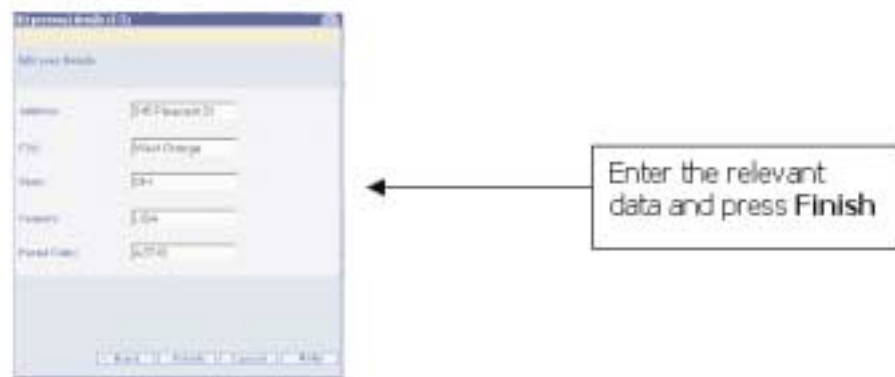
My personal details (3/3)

Edit your details

Address: 245 Pleasant St

City: West Orange

State: OH

Country: USA

Postal Code: 42715

Back Finish Cancel Help

Enter the relevant data and press **Finish**